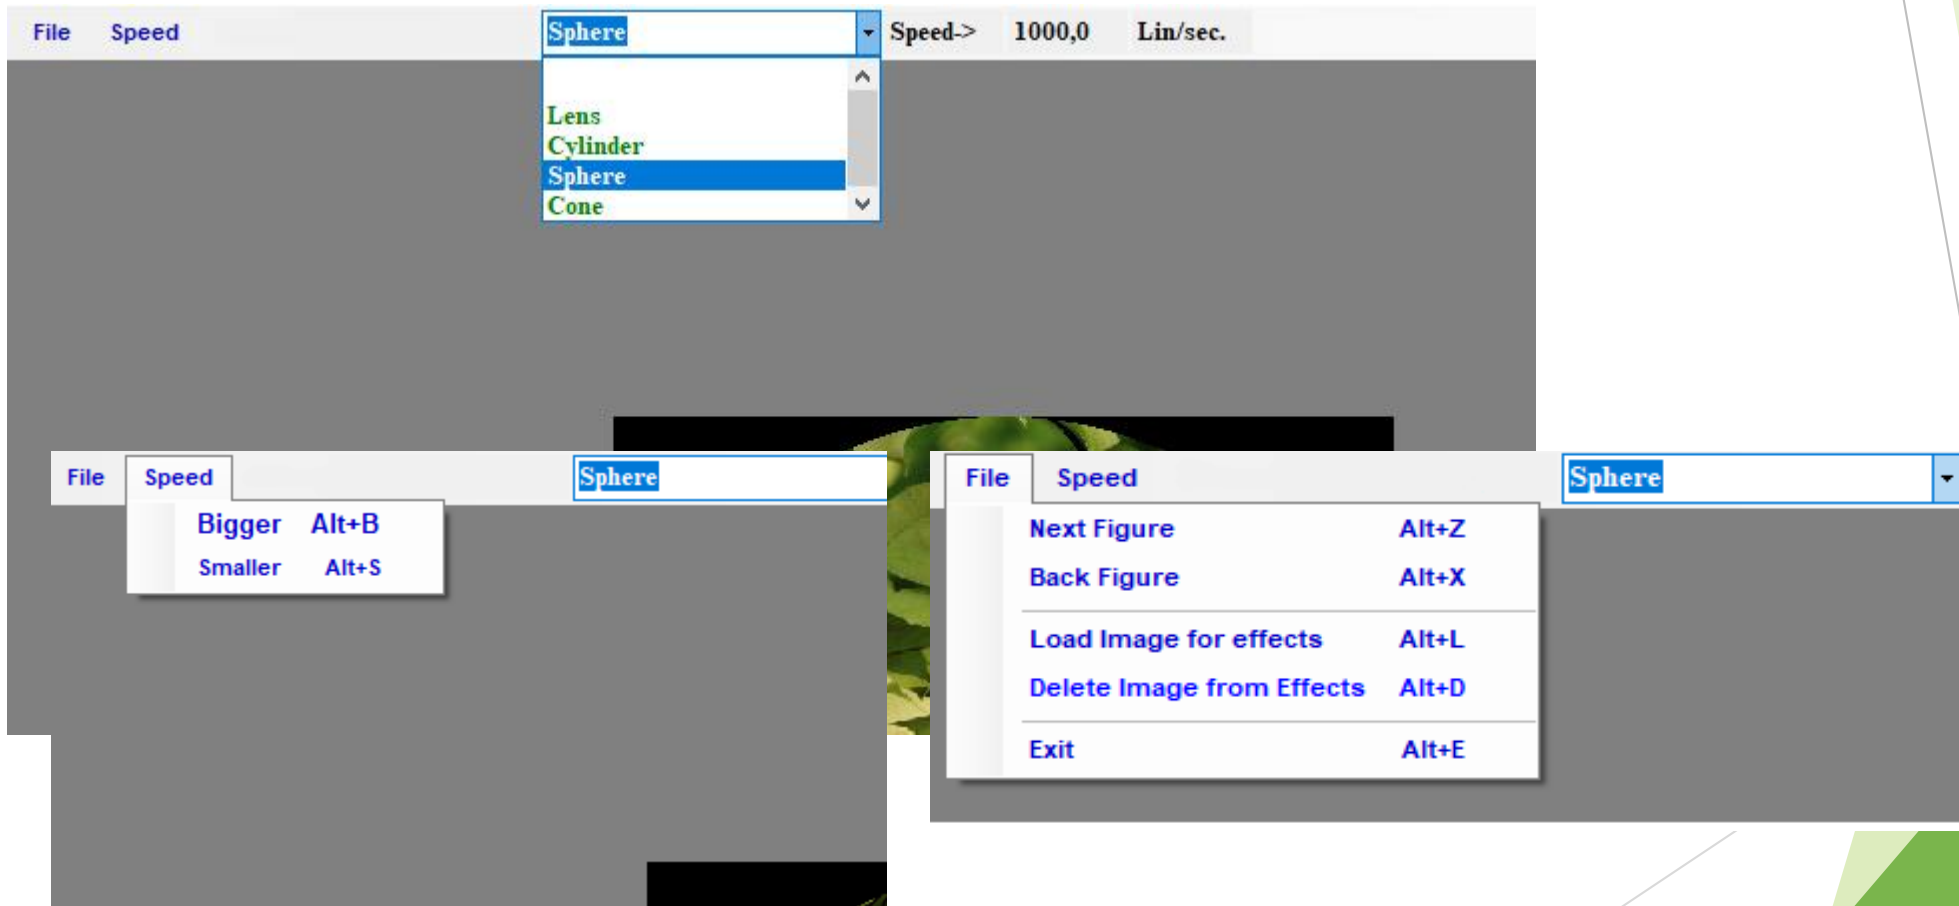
File Speed Sphere Speed-> 1000,0 Lin/sec.

Lens
Cylinder
Sphere
Cone

File Speed Sphere

Bigger Alt+B
Smaller Alt+S

File Speed Sphere

Next Figure Alt+Z
Back Figure Alt+X
Load Image for effects Alt+L
Delete Image from Effects Alt+D
Exit Alt+E